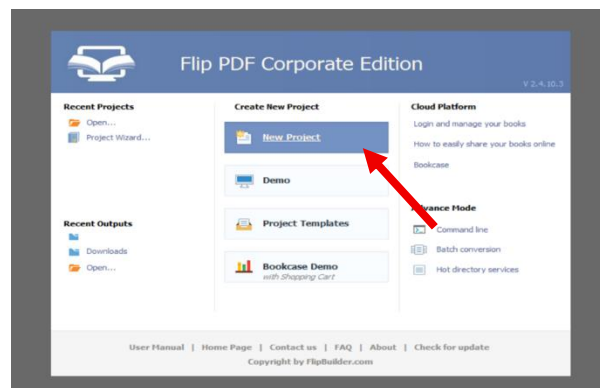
Flip PDF Corporate Edition

V 2.4.10.3

Recent Projects

Open...

Project Wizard...

Recent Outputs

Downloads

Open...

Create New Project

New Project

Demo

Project Templates

Bookcase Demo
with Shopping Cart

Cloud Platform

Login and manage your books

How to easily share your books online

Bookcase

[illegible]vance Mode

Command line

Batch conversion

Hot directory services

User Manual | Home Page | Contact us | FAQ | About | Check for update

Copyright by FlipBuilder.com